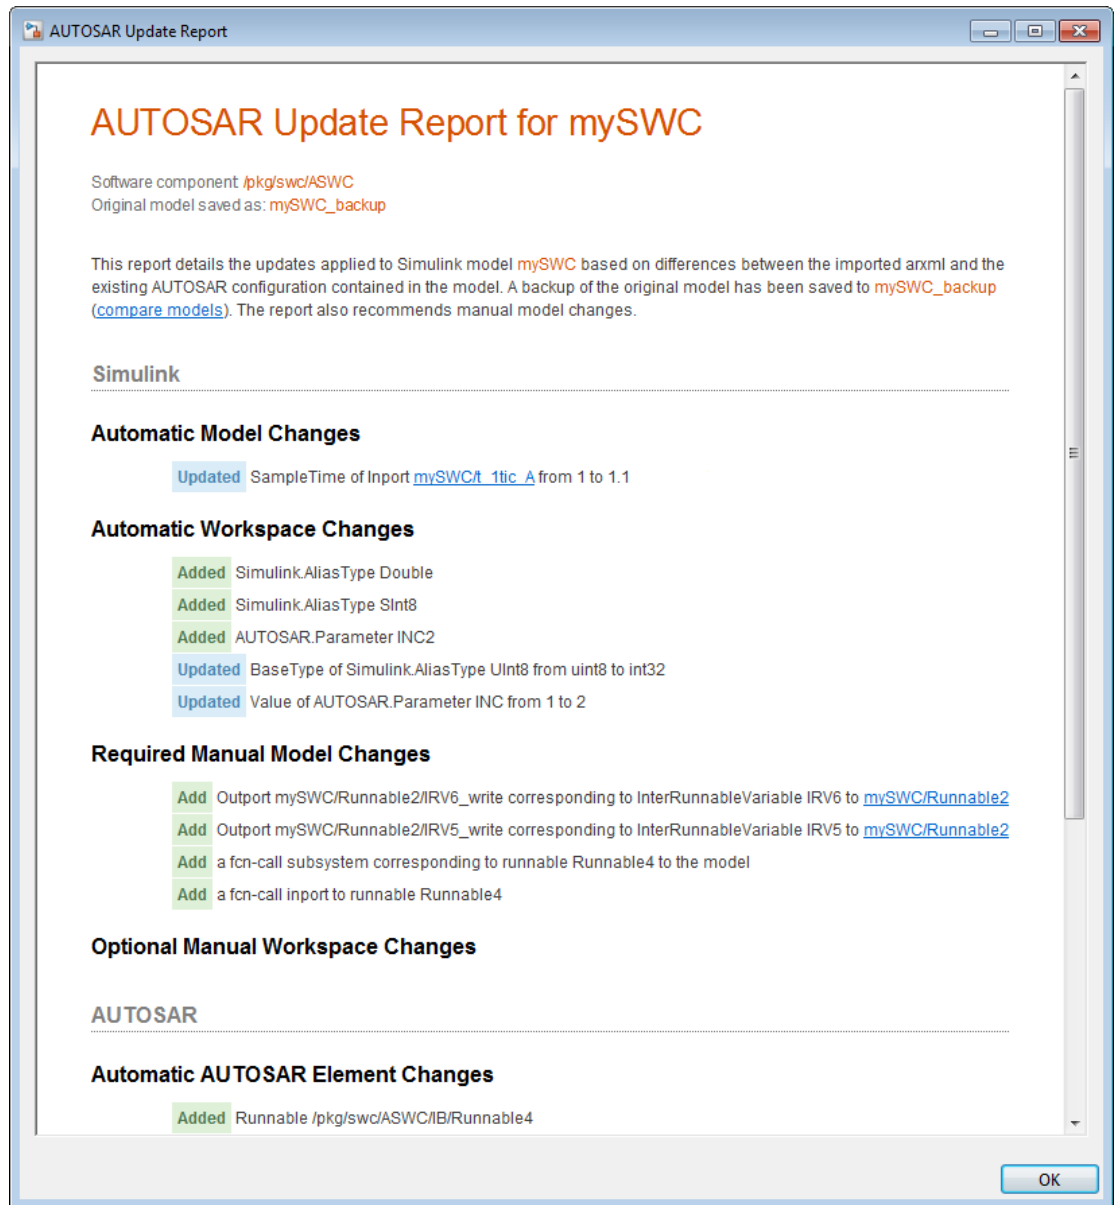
AUTOSAR Update Report

AUTOSAR Update Report for mySWC

Software component /pkg/swc/ASWC
Original model saved as: mySWC_backup

This report details the updates applied to Simulink model mySWC based on differences between the imported arxml and the existing AUTOSAR configuration contained in the model. A backup of the original model has been saved to mySWC_backup (compare models). The report also recommends manual model changes.

Simulink

Automatic Model Changes

Updated SampleTime of Inport mySWC/t_1tic_A from 1 to 1.1

Automatic Workspace Changes

Added Simulink.AliasType Double

Added Simulink.AliasType SInt8

Added AUTOSAR.Parameter INC2

Updated BaseType of Simulink.AliasType UInt8 from uint8 to int32

Updated Value of AUTOSAR.Parameter INC from 1 to 2

Required Manual Model Changes

Add Outport mySWC/Runnable2/IRV6_write corresponding to InterRunnableVariable IRV6 to mySWC/Runnable2

Add Outport mySWC/Runnable2/IRV5_write corresponding to InterRunnableVariable IRV5 to mySWC/Runnable2

Add a fcn-call subsystem corresponding to runnable Runnable4 to the model

Add a fcn-call inport to runnable Runnable4

Optional Manual Workspace Changes

AUTOSAR

Automatic AUTOSAR Element Changes

Added Runnable /pkg/swc/ASWC/IB/Runnable4

OK